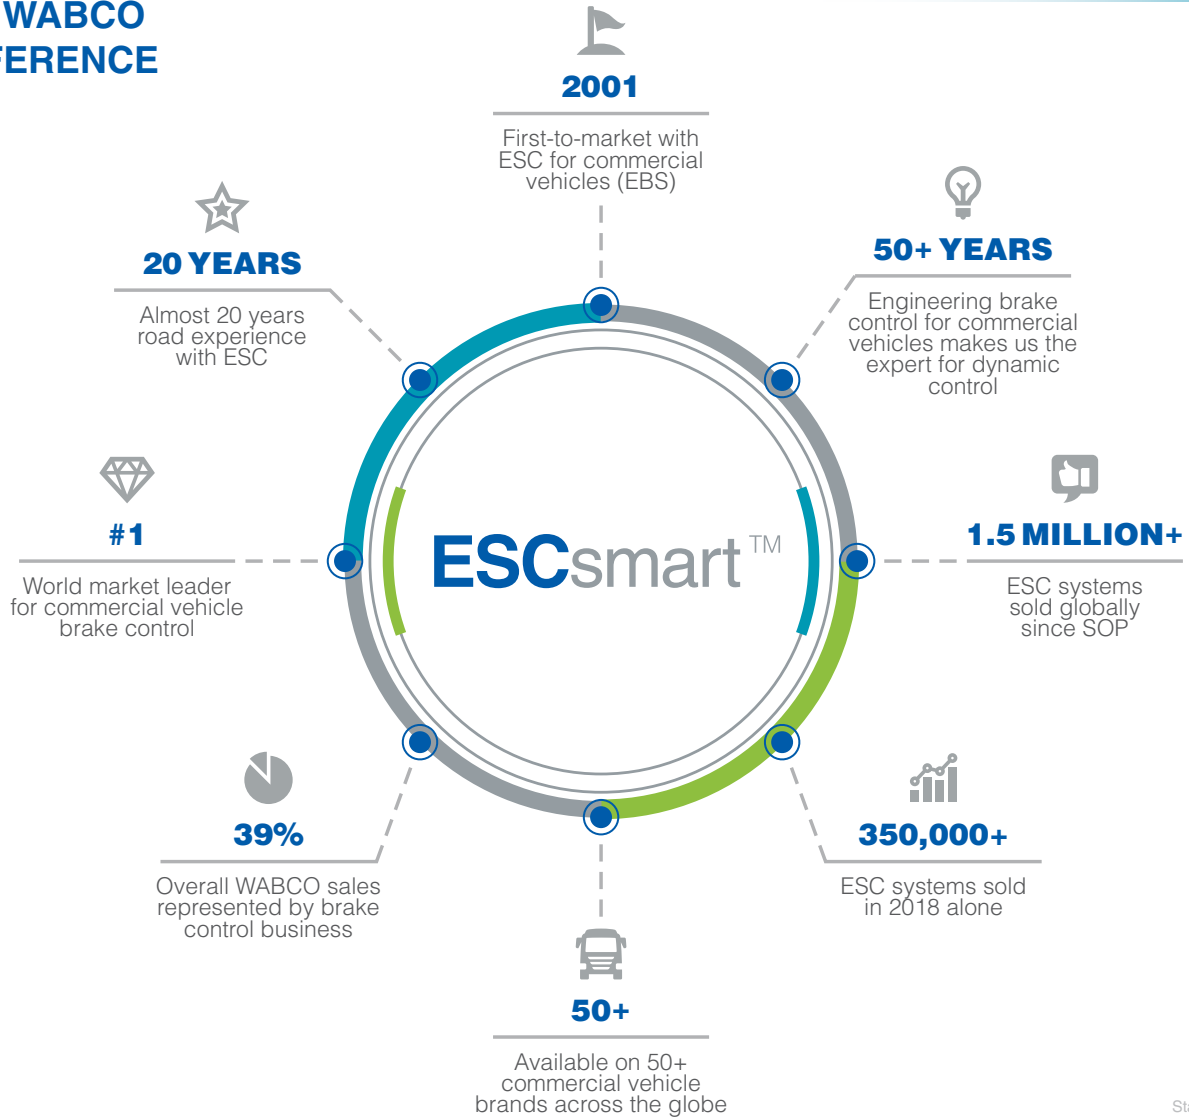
WABCO
FERENCE

2001

First-to-market with ESC for commercial vehicles (EBS)

20 YEARS

Almost 20 years road experience with ESC

50+ YEARS

Engineering brake control for commercial vehicles makes us the expert for dynamic control

#1

World market leader for commercial vehicle brake control

ESCsmart™

1.5 MILLION+

ESC systems sold globally since SOP

39%

Overall WABCO sales represented by brake control business

350,000+

ESC systems sold in 2018 alone

50+

Available on 50+ commercial vehicle brands across the globe

St